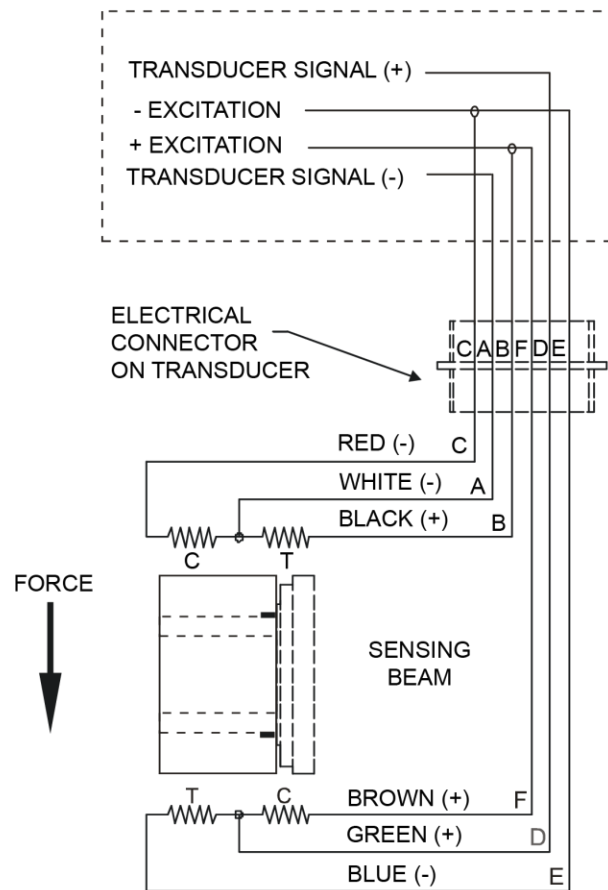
TRANSDUCER SIGNAL (+)
- EXCITATION
+ EXCITATION
TRANSDUCER SIGNAL (-)

ELECTRICAL CONNECTOR ON TRANSDUCER

C A B F D E

RED (-) C
WHITE (-) A
BLACK (+) B

C T

FORCE

SENSING BEAM

T C
BROWN (+) F
GREEN (+) D
BLUE (-) E